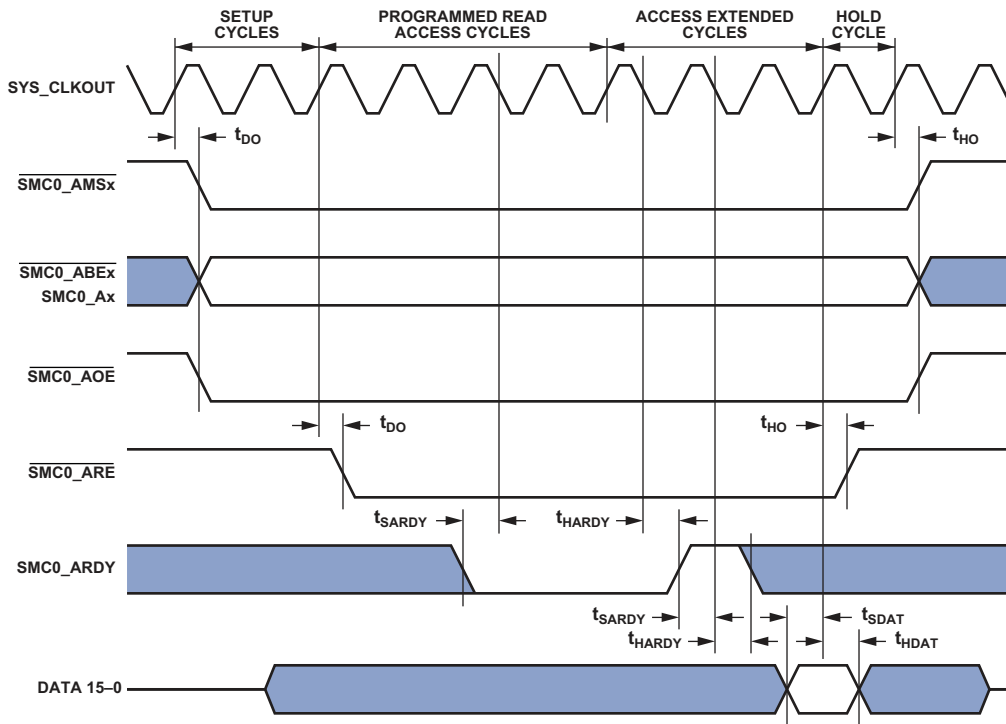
SETUP CYCLES
PROGRAMMED READ ACCESS CYCLES
ACCESS EXTENDED CYCLES
HOLD CYCLE

SYS_CLKOUT
$t_{DO}$
$t_{HO}$
$\overline{SMC0\_AMSx}$
$\overline{SMC0\_ABEx}$
SMC0_Ax
$\overline{SMC0\_AOE}$
$t_{DO}$
$t_{HO}$
$\overline{SMC0\_ARE}$
$t_{SARDY}$
$t_{HARDY}$
SMC0_ARDY
$t_{SARDY}$
$t_{HARDY}$
$t_{SDAT}$
$t_{HDAT}$
DATA 15–0